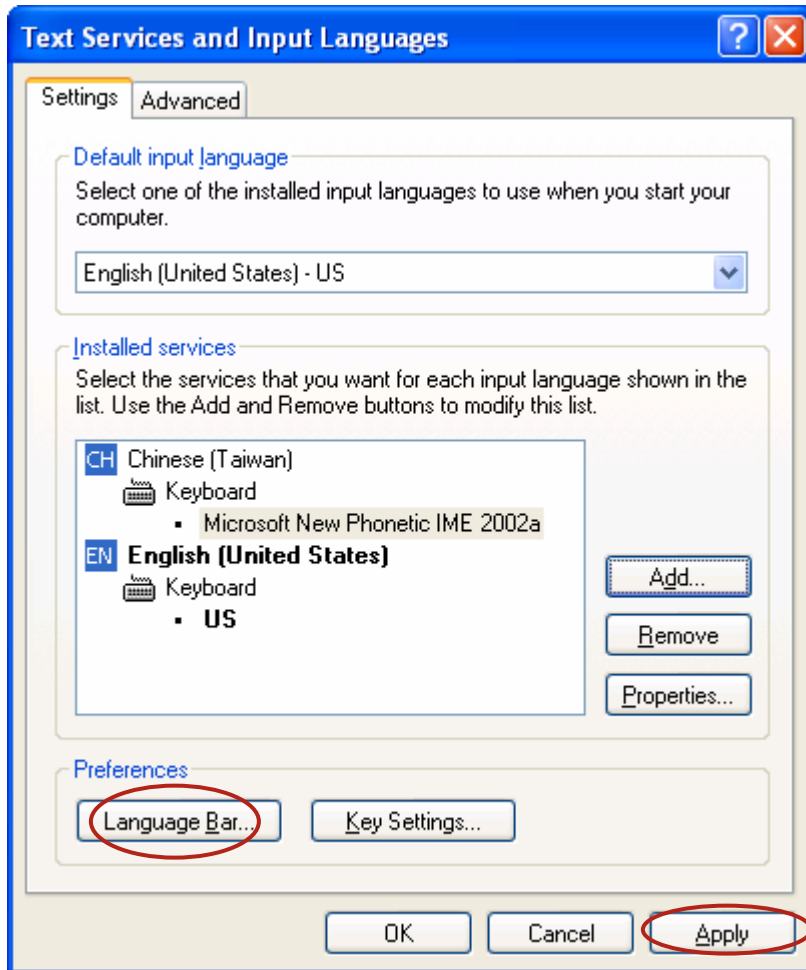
Text Services and Input Languages

?

Settings

Advanced

Default input language

Select one of the installed input languages to use when you start your computer.

English (United States) - US

Installed services

Select the services that you want for each input language shown in the list. Use the Add and Remove buttons to modify this list.

CH Chinese (Taiwan)

Keyboard

Microsoft New Phonetic IME 2002a

EN English (United States)

Keyboard

US

Add...

Remove

Properties...

Preferences

Language Bar...

Key Settings...

OK

Cancel

Apply